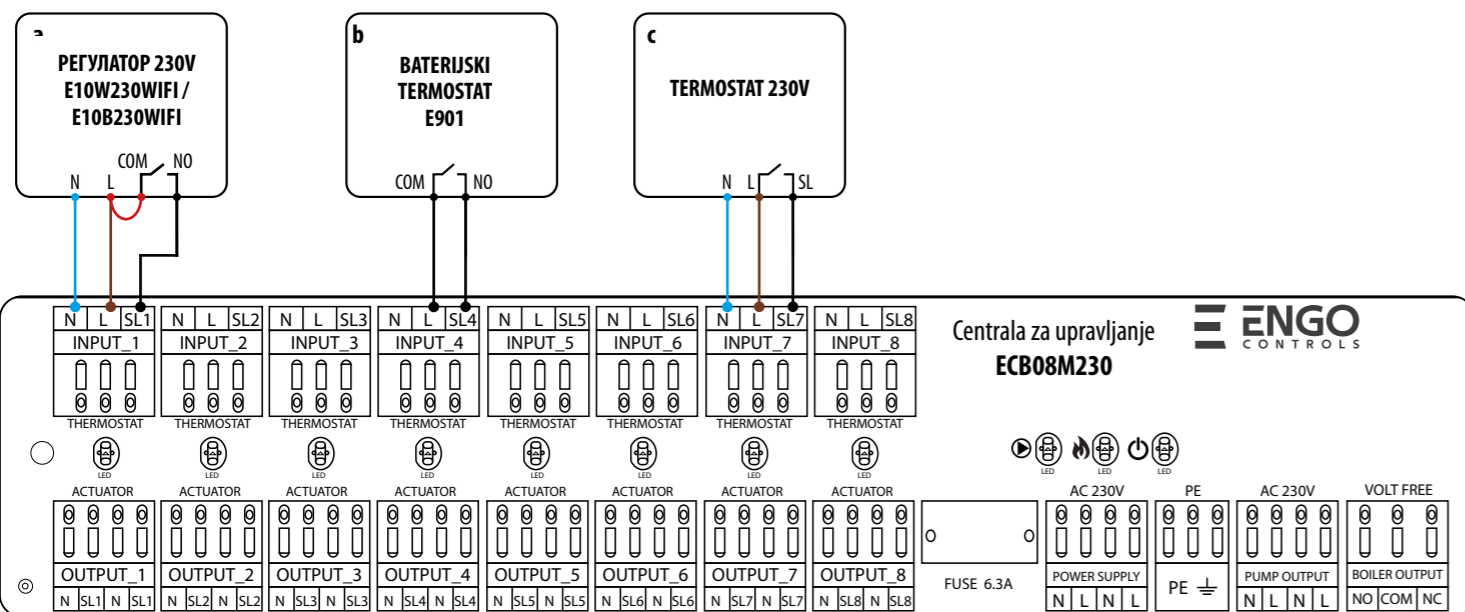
a
РЕГУЛАТОР 230V
E10W230WIFI /
E10B230WIFI
COM NO
N L

b
BATERIJSKI
TERMOSTAT
E901
COM NO

c
TERMOSTAT 230V
N L SL

| N | L | SL1 |
|---|---|---|
INPUT_1
THERMOSTAT

| N | L | SL2 |
|---|---|---|
INPUT_2
THERMOSTAT

| N | L | SL3 |
|---|---|---|
INPUT_3
THERMOSTAT

| N | L | SL4 |
|---|---|---|
INPUT_4
THERMOSTAT

| N | L | SL5 |
|---|---|---|
INPUT_5
THERMOSTAT

| N | L | SL6 |
|---|---|---|
INPUT_6
THERMOSTAT

| N | L | SL7 |
|---|---|---|
INPUT_7
THERMOSTAT

| N | L | SL8 |
|---|---|---|
INPUT_8
THERMOSTAT

Centrala za upravljanje
ECB08M230

ENGO
CONTROLS

LED LED LED LED LED LED LED LED
LED LED LED

ACTUATOR
OUTPUT_1
N SL1 N SL1

ACTUATOR
OUTPUT_2
N SL2 N SL2

ACTUATOR
OUTPUT_3
N SL3 N SL3

ACTUATOR
OUTPUT_4
N SL4 N SL4

ACTUATOR
OUTPUT_5
N SL5 N SL5

ACTUATOR
OUTPUT_6
N SL6 N SL6

ACTUATOR
OUTPUT_7
N SL7 N SL7

ACTUATOR
OUTPUT_8
N SL8 N SL8

FUSE 6.3A

AC 230V
POWER SUPPLY
N L N L

PE
PE

AC 230V
PUMP OUTPUT
N L N L

VOLT FREE
BOILER OUTPUT
NO COM NC